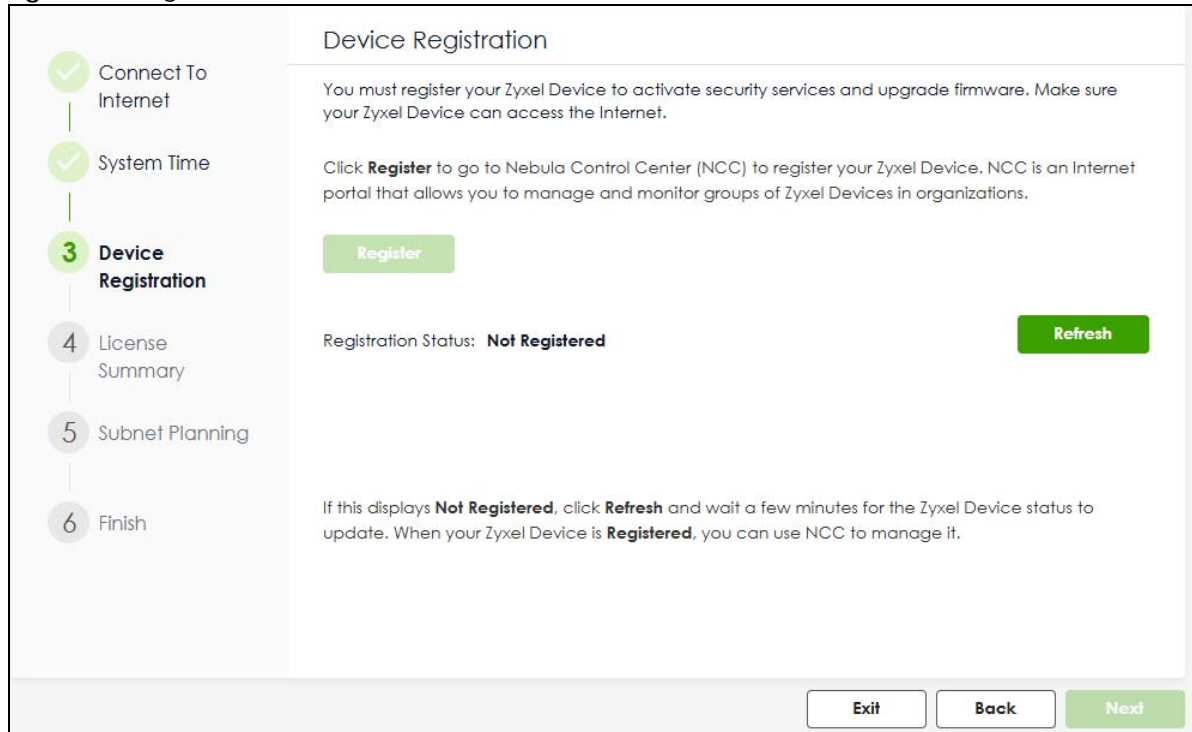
Connect To Internet

System Time

3 Device Registration

4 License Summary

5 Subnet Planning

6 Finish

Device Registration

You must register your Zyxel Device to activate security services and upgrade firmware. Make sure your Zyxel Device can access the Internet.

Click **Register** to go to Nebula Control Center (NCC) to register your Zyxel Device. NCC is an Internet portal that allows you to manage and monitor groups of Zyxel Devices in organizations.

Register

Registration Status: **Not Registered**

Refresh

If this displays **Not Registered**, click **Refresh** and wait a few minutes for the Zyxel Device status to update. When your Zyxel Device is **Registered**, you can use NCC to manage it.

Exit

Back

Next